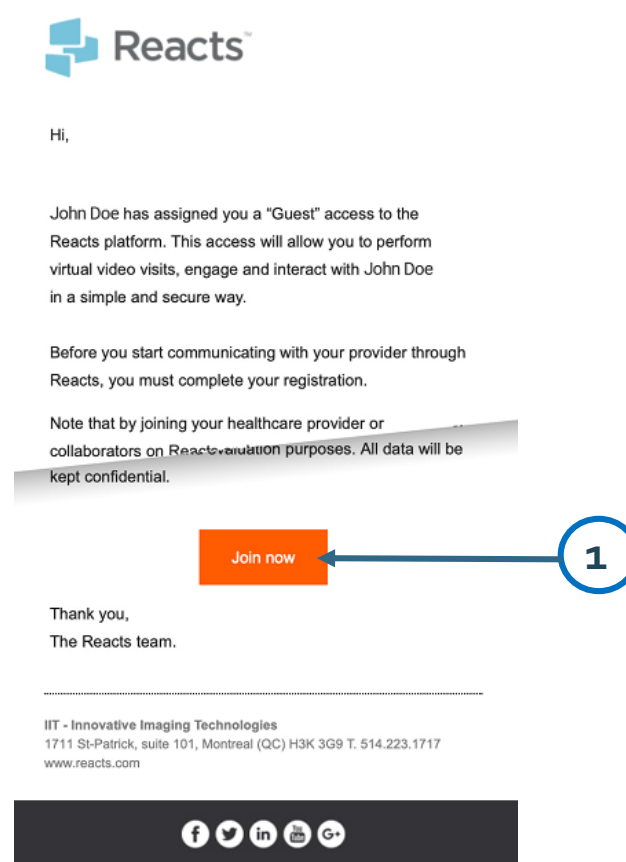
Reacts™

Hi,

John Doe has assigned you a “Guest” access to the Reacts platform. This access will allow you to perform virtual video visits, engage and interact with John Doe in a simple and secure way.

Before you start communicating with your provider through Reacts, you must complete your registration.

Note that by joining your healthcare provider or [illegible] collaborators on Reacts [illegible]aluation purposes. All data will be kept confidential.

Join now

1

Thank you,
The Reacts team.

IIT - Innovative Imaging Technologies
1711 St-Patrick, suite 101, Montreal (QC) H3K 3G9 T. 514.223.1717
www.reacts.com